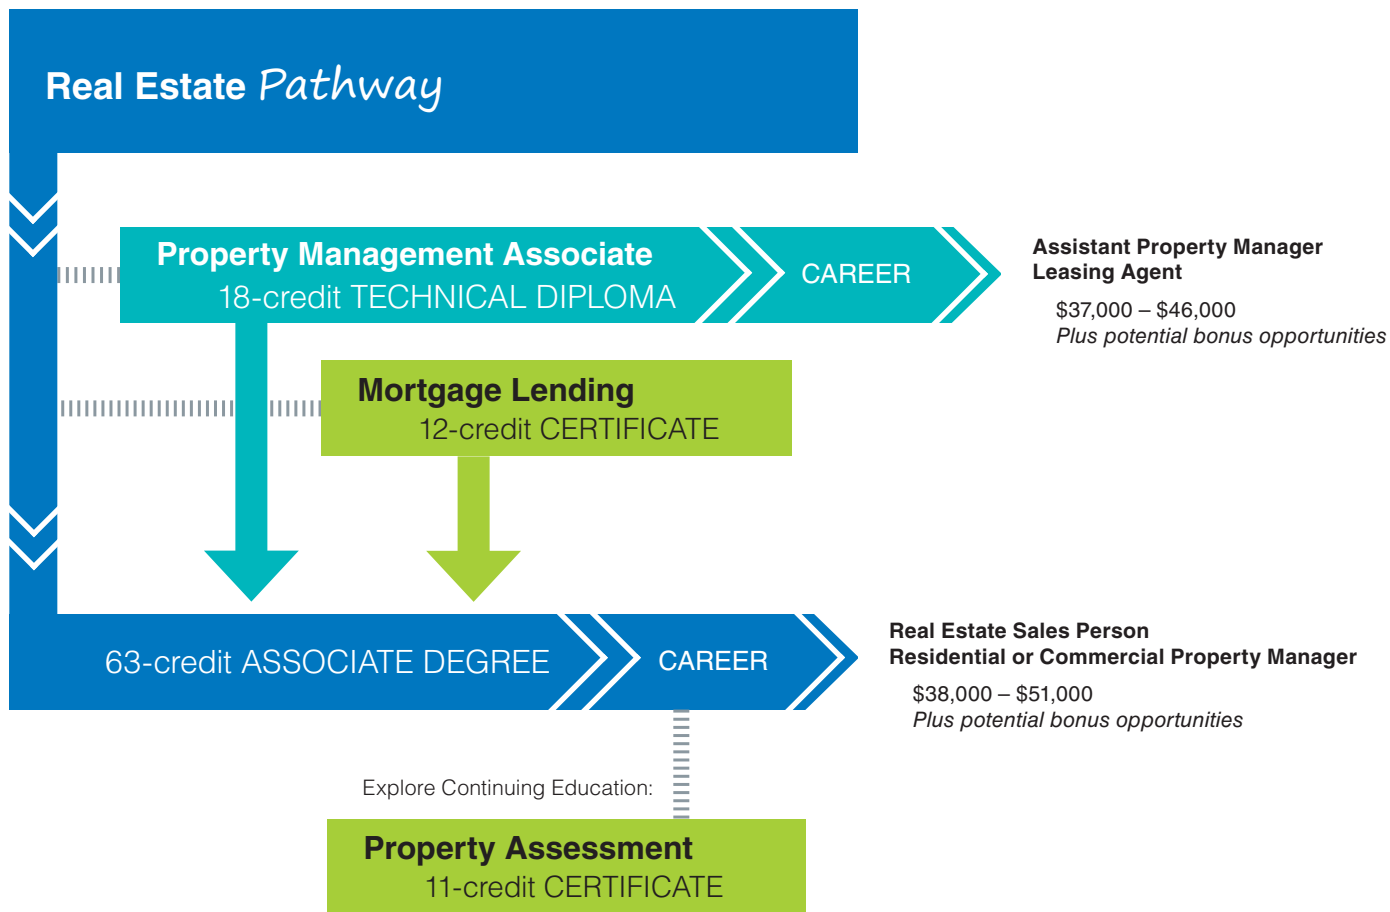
Real Estate Pathway

Property Management Associate
18-credit TECHNICAL DIPLOMA

CAREER

Assistant Property Manager
Leasing Agent
$37,000 – $46,000
Plus potential bonus opportunities

Mortgage Lending
12-credit CERTIFICATE

63-credit ASSOCIATE DEGREE

CAREER

Real Estate Sales Person
Residential or Commercial Property Manager
$38,000 – $51,000
Plus potential bonus opportunities

Explore Continuing Education:

Property Assessment
11-credit CERTIFICATE